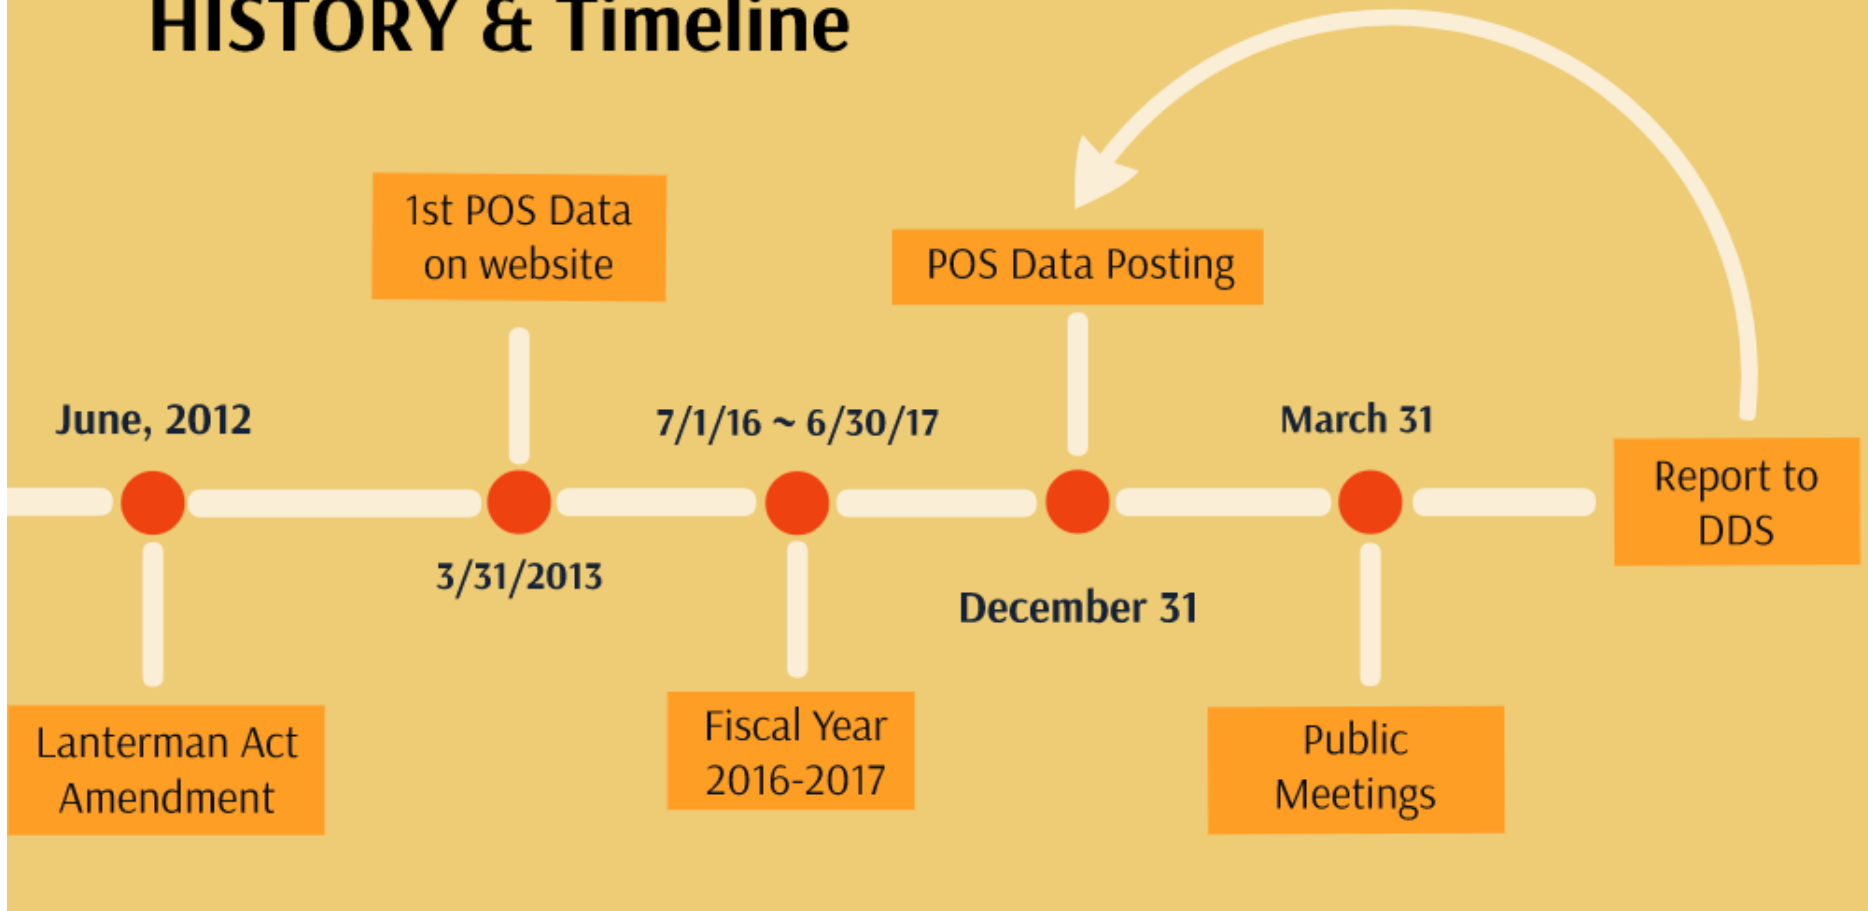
HISTORY & Timeline

1st POS Data on website

POS Data Posting

June, 2012

7/1/16 ~ 6/30/17

March 31

Report to DDS

3/31/2013

December 31

Lanterman Act Amendment

Fiscal Year 2016-2017

Public Meetings